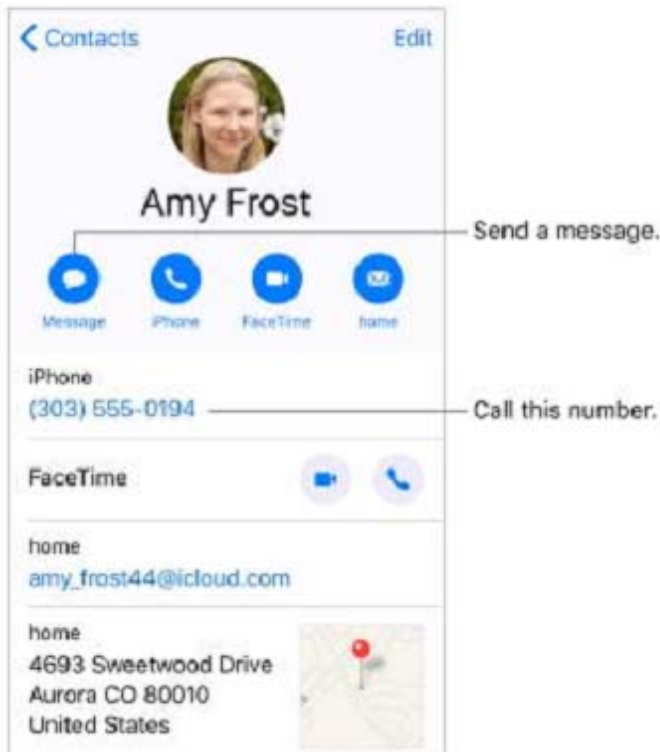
Contacts

Edit

Amy Frost

Send a message.

Message

iPhone

FaceTime

home

iPhone

(303) 555-0194

Call this number.

FaceTime

home

amy_frost44@icloud.com

home

4693 Sweetwood Drive
Aurora CO 80010
United States